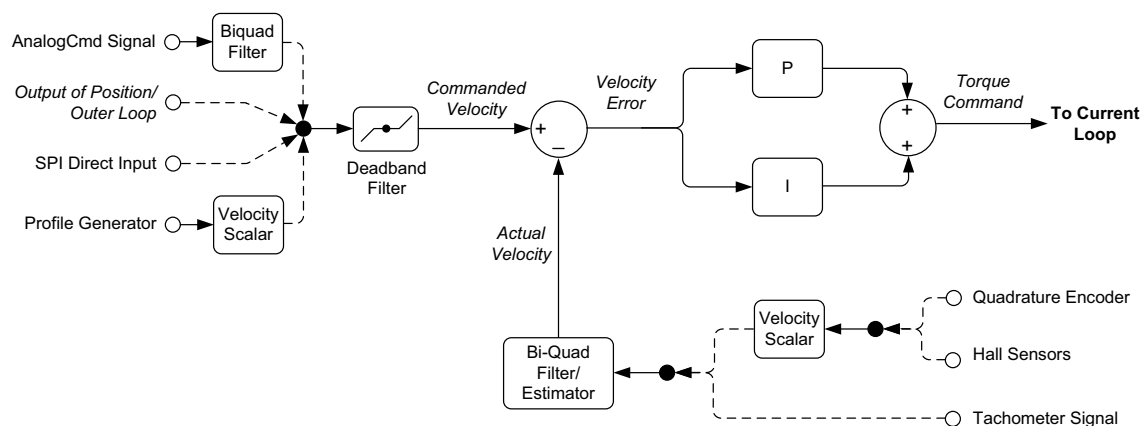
AnalogCmd Signal

Biquad Filter

Output of Position/ Outer Loop

SPI Direct Input

Profile Generator

Velocity Scalar

Deadband Filter

Commanded Velocity

Velocity Error

+

–

P

I

+

+

Torque Command

To Current Loop

Actual Velocity

Bi-Quad Filter/ Estimator

Velocity Scalar

Quadrature Encoder

Hall Sensors

Tachometer Signal